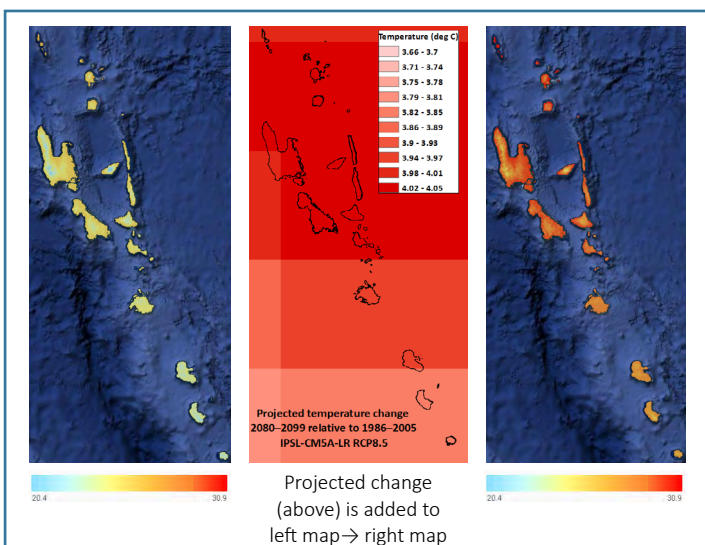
Temperature (deg C)

| |
|---|
| 3.66 - 3.7 |
| 3.71 - 3.74 |
| 3.75 - 3.78 |
| 3.79 - 3.81 |
| 3.82 - 3.85 |
| 3.86 - 3.89 |
| 3.9 - 3.93 |
| 3.94 - 3.97 |
| 3.98 - 4.01 |
| 4.02 - 4.05 |

Projected temperature change 2080–2099 relative to 1986–2005 IPSL-CM5A-LR RCP8.5

20.4 30.9

Projected change (above) is added to left map→ right map

20.4 30.9